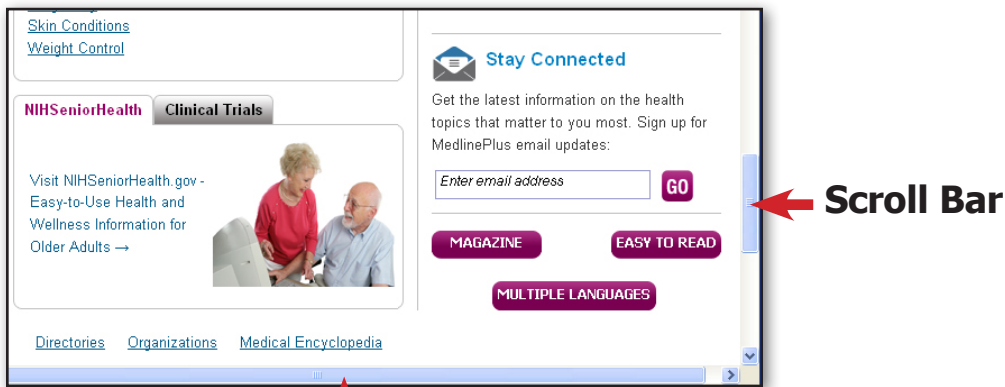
Skin Conditions
Weight Control

NIHSeniorHealth
Clinical Trials

Visit NIHSeniorHealth.gov - Easy-to-Use Health and Wellness Information for Older Adults →

Stay Connected

Get the latest information on the health topics that matter to you most. Sign up for MedlinePlus email updates:

Enter email address
GO

MAGAZINE
EASY TO READ
MULTIPLE LANGUAGES

Scroll Bar

Directories
Organizations
Medical Encyclopedia